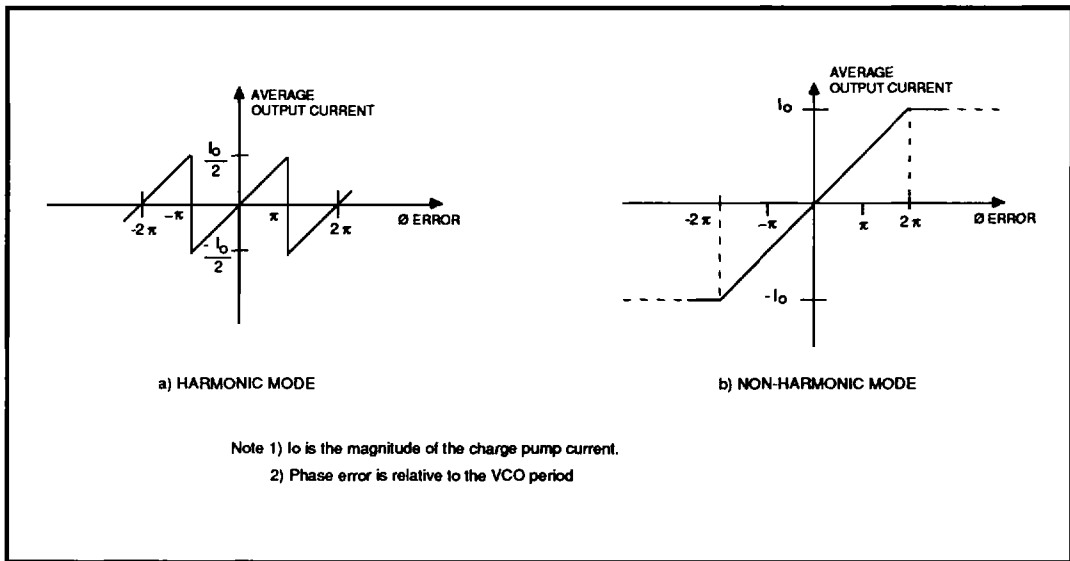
AVERAGE OUTPUT CURRENT

$\frac{I_o}{2}$

$-2\pi$ $-\pi$ $\pi$ $2\pi$ Ø ERROR

$-\frac{I_o}{2}$

AVERAGE OUTPUT CURRENT

$I_o$

$-2\pi$ $-\pi$ $\pi$ $2\pi$ Ø ERROR

$-I_o$

a) HARMONIC MODE

b) NON-HARMONIC MODE

Note 1) Io is the magnitude of the charge pump current.
2) Phase error is relative to the VCO period